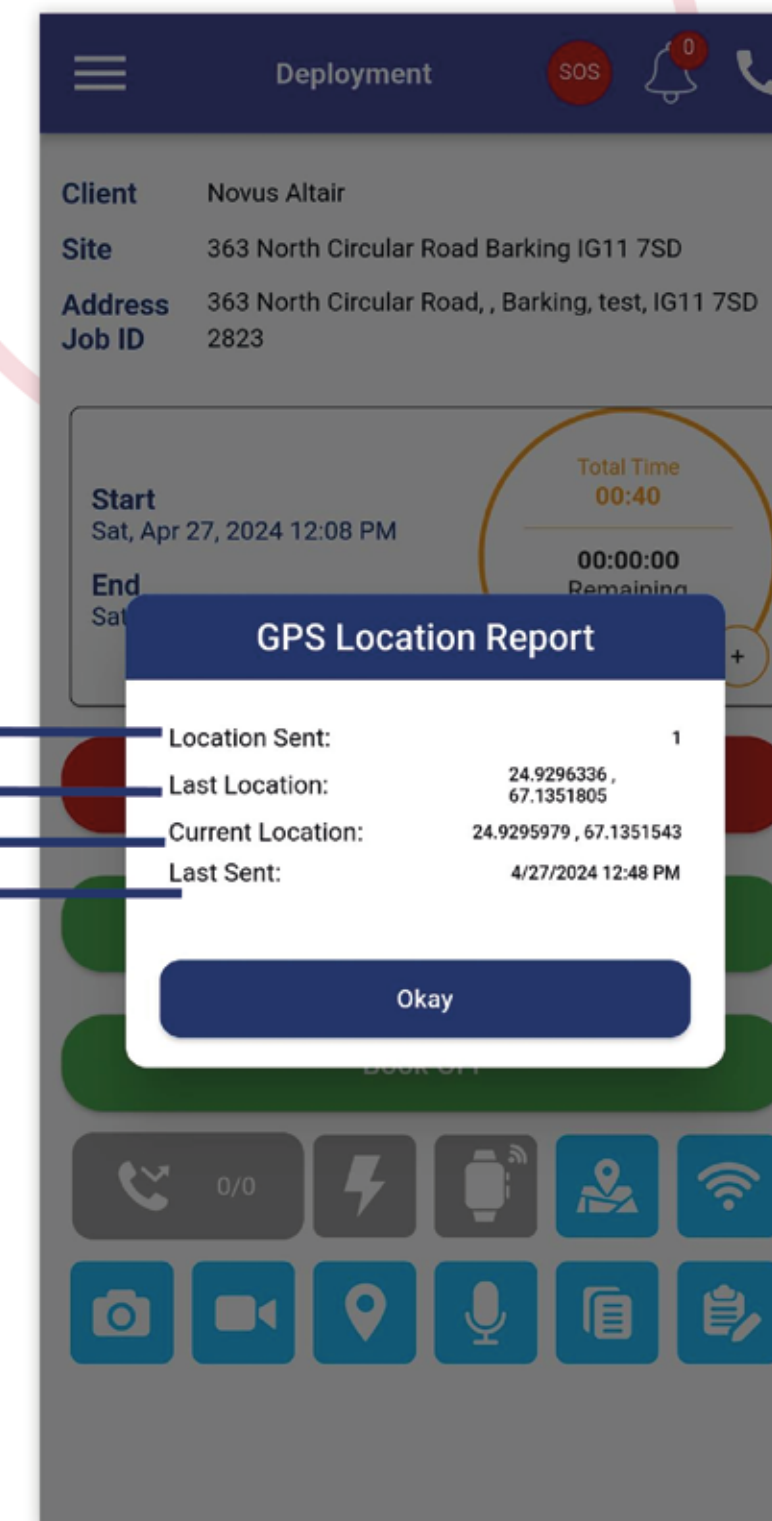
Deployment SOS 0

Client Novus Altair
Site 363 North Circular Road Barking IG11 7SD
Address 363 North Circular Road, , Barking, test, IG11 7SD
Job ID 2823

Start
Sat, Apr 27, 2024 12:08 PM
End
Sat

Total Time
00:40
00:00:00
Remaining
+

GPS Location Report

Location Sent: 1
Last Location: 24.9296336 , 67.1351805
Current Location: 24.9295979 , 67.1351543
Last Sent: 4/27/2024 12:48 PM

Okay

BOOK OFF

0/0